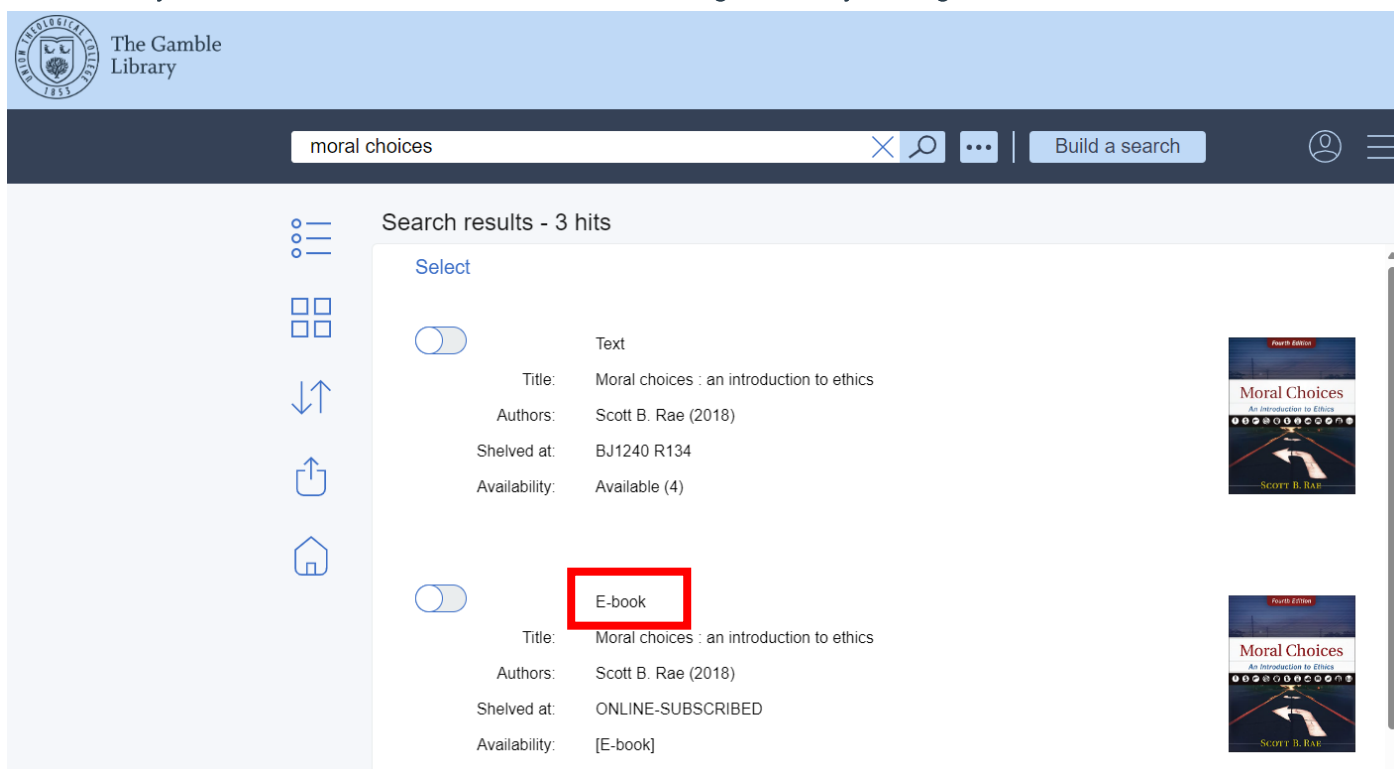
UNION THEOLOGICAL COLLEGE 1853
The Gamble Library

moral choices

Build a search

Search results - 3 hits

Select

Text
Title: Moral choices : an introduction to ethics
Authors: Scott B. Rae (2018)
Shelved at: BJ1240 R134
Availability: Available (4)

Fourth Edition
Moral Choices
An Introduction to Ethics
SCOTT B. RAE

E-book
Title: Moral choices : an introduction to ethics
Authors: Scott B. Rae (2018)
Shelved at: ONLINE-SUBSCRIBED
Availability: [E-book]

Fourth Edition
Moral Choices
An Introduction to Ethics
SCOTT B. RAE